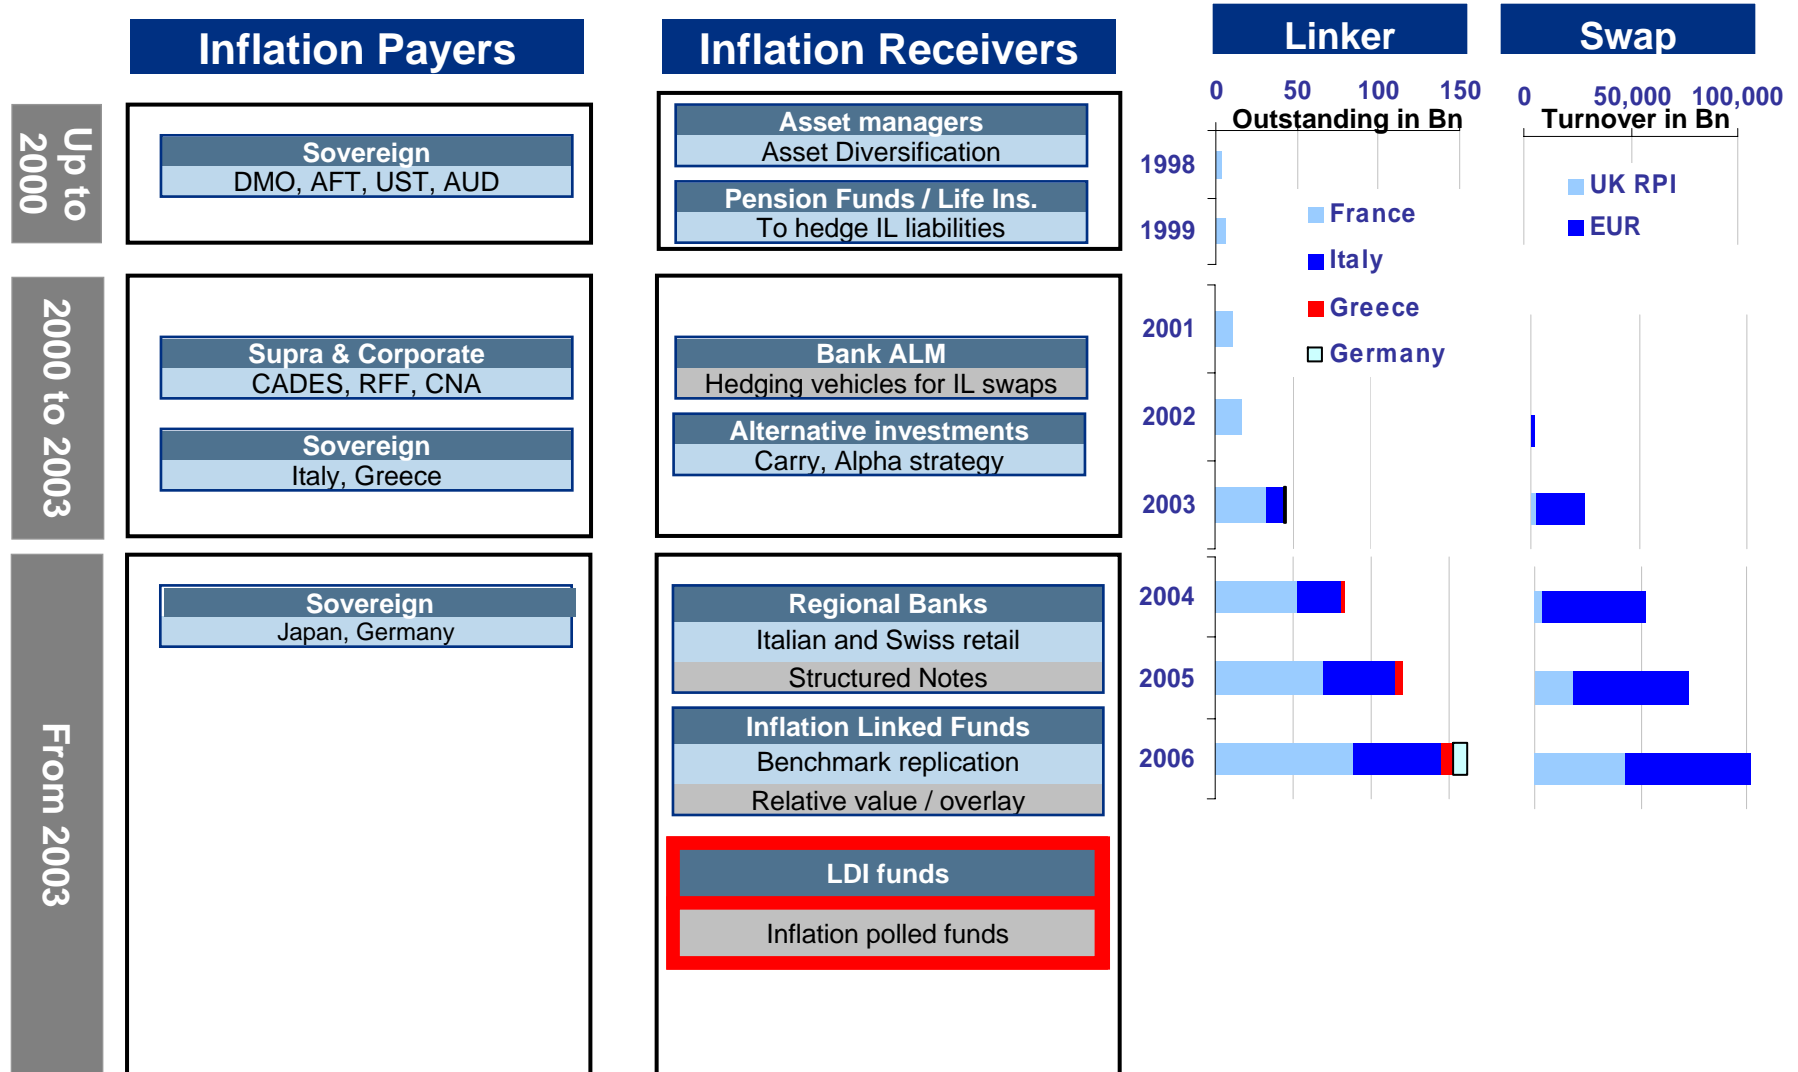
Inflation Payers

Inflation Receivers

Linker

Swap

Up to 2000

Sovereign
DMO, AFT, UST, AUD

Asset managers
Asset Diversification

Pension Funds / Life Ins.
To hedge IL liabilities

2000 to 2003

Supra & Corporate
CADES, RFF, CNA

Sovereign
Italy, Greece

Bank ALM
Hedging vehicles for IL swaps

Alternative investments
Carry, Alpha strategy

From 2003

Sovereign
Japan, Germany

Regional Banks
Italian and Swiss retail
Structured Notes

Inflation Linked Funds
Benchmark replication
Relative value / overlay

LDI funds
Inflation polled funds

0 50 100 150
Outstanding in Bn

1998
1999
2001
2002
2003
2004
2005
2006

France
Italy
Greece
Germany

0 50,000 100,000
Turnover in Bn

UK RPI
EUR